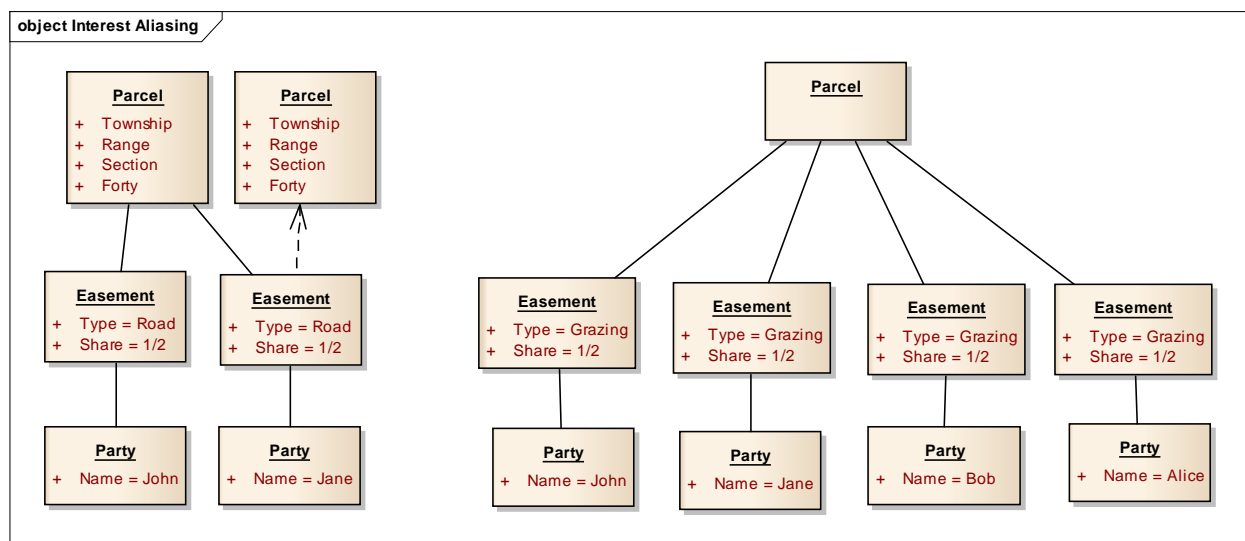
object Interest Aliasing

Parcel
+ Township
+ Range
+ Section
+ Forty

Parcel
+ Township
+ Range
+ Section
+ Forty

Parcel

Easement
+ Type = Road
+ Share = 1/2

Easement
+ Type = Road
+ Share = 1/2

Easement
+ Type = Grazing
+ Share = 1/2

Easement
+ Type = Grazing
+ Share = 1/2

Easement
+ Type = Grazing
+ Share = 1/2

Easement
+ Type = Grazing
+ Share = 1/2

Party
+ Name = John

Party
+ Name = Jane

Party
+ Name = John

Party
+ Name = Jane

Party
+ Name = Bob

Party
+ Name = Alice